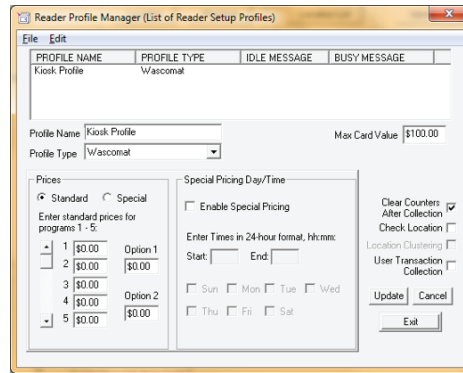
Reader Profile Manager (List of Reader Setup Profiles)

File Edit

| PROFILE NAME | PROFILE TYPE | IDLE MESSAGE | BUSY MESSAGE |
|---|---|---|---|
| Kiosk Profile | Wascomat | | |

Profile Name Kiosk Profile

Profile Type Wascomat

Max Card Value $100.00

Prices

Standard Special

Enter standard prices for programs 1 - 5:

1 $0.00
2 $0.00
3 $0.00
4 $0.00
5 $0.00

Option 1 $0.00

Option 2 $0.00

Special Pricing Day/Time

Enable Special Pricing

Enter Times in 24-hour format, hh:mm:

Start: End:

Sun Mon Tue Wed

Thu Fri Sat

Clear Counters After Collection

Check Location

Location Clustering

User Transaction Collection

Update Cancel

Exit